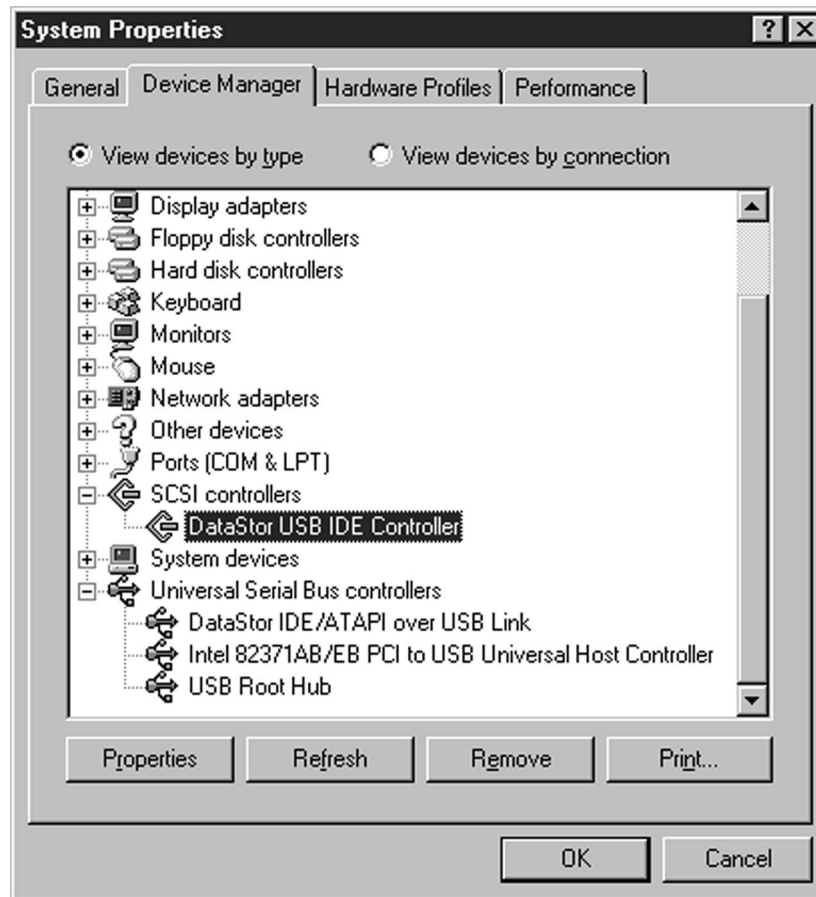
System Properties ? X

General | Device Manager | Hardware Profiles | Performance

View devices by type   View devices by connection

Display adapters
Floppy disk controllers
Hard disk controllers
Keyboard
Monitors
Mouse
Network adapters
Other devices
Ports (COM & LPT)
SCSI controllers
DataStor USB IDE Controller
System devices
Universal Serial Bus controllers
DataStor IDE/ATAPI over USB Link
Intel 82371AB/EB PCI to USB Universal Host Controller
USB Root Hub

Properties | Refresh | Remove | Print...

OK | Cancel